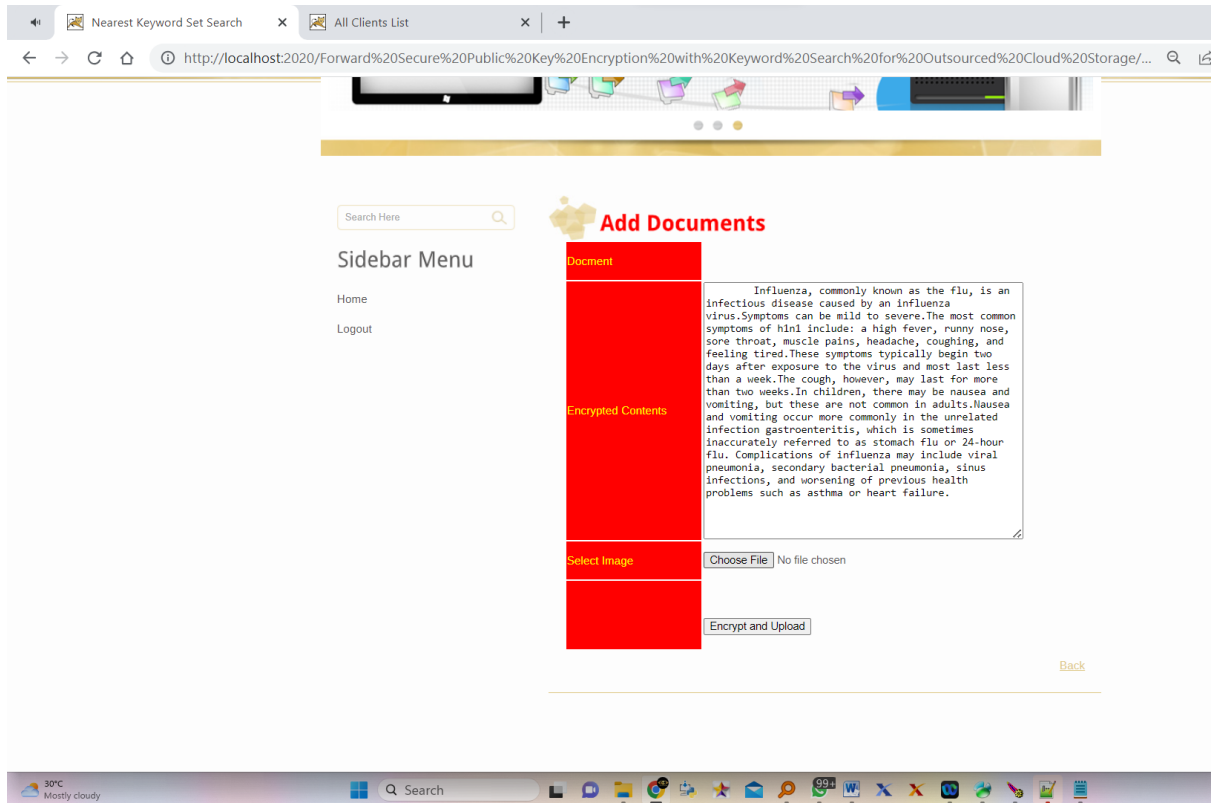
Nearest Keyword Set Search ×
All Clients List ×
+

http://localhost:2020/Forward%20Secure%20Public%20Key%20Encryption%20with%20Keyword%20Search%20for%20Outsourced%20Cloud%20Storage/...

Search Here

Sidebar Menu

Home

Logout

Add Documents

| | |
|---|---|
| Docment | |
| Encrypted Contents | Influenza, commonly known as the flu, is an infectious disease caused by an influenza virus.Symptoms can be mild to severe.The most common symptoms of h1n1 include: a high fever, runny nose, sore throat, muscle pains, headache, coughing, and feeling tired.These symptoms typically begin two days after exposure to the virus and most last less than a week.The cough, however, may last for more than two weeks.In children, there may be nausea and vomiting, but these are not common in adults.Nausea and vomiting occur more commonly in the unrelated infection gastroenteritis, which is sometimes inaccurately referred to as stomach flu or 24-hour flu. Complications of influenza may include viral pneumonia, secondary bacterial pneumonia, sinus infections, and worsening of previous health problems such as asthma or heart failure. |
| Select Image | Choose File No file chosen |
| | Encrypt and Upload |

Back

30°C
Mostly cloudy

Search

99+